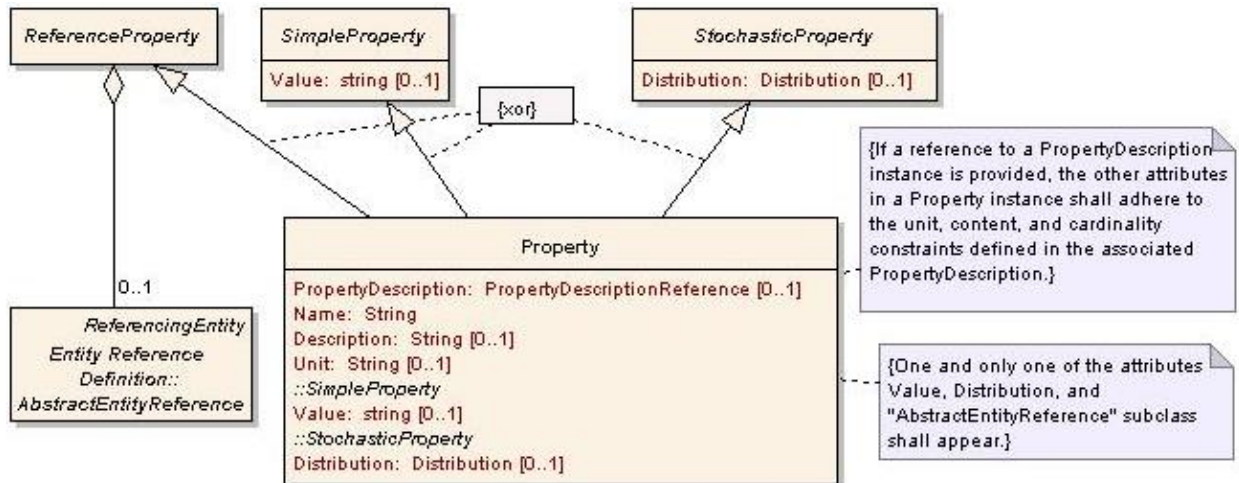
ReferenceProperty

SimpleProperty

Value: string [0..1]

StochasticProperty

Distribution: Distribution [0..1]

{xor}

{If a reference to a PropertyDescription instance is provided, the other attributes in a Property instance shall adhere to the unit, content, and cardinality constraints defined in the associated PropertyDescription.}

0..1

Property

PropertyDescription: PropertyDescriptionReference [0..1]
Name: String
Description: String [0..1]
Unit: String [0..1]
::SimpleProperty
Value: string [0..1]
::StochasticProperty
Distribution: Distribution [0..1]

ReferencingEntity
Entity Reference
Definition::
AbstractEntityReference

{One and only one of the attributes Value, Distribution, and "AbstractEntityReference" subclass shall appear.}